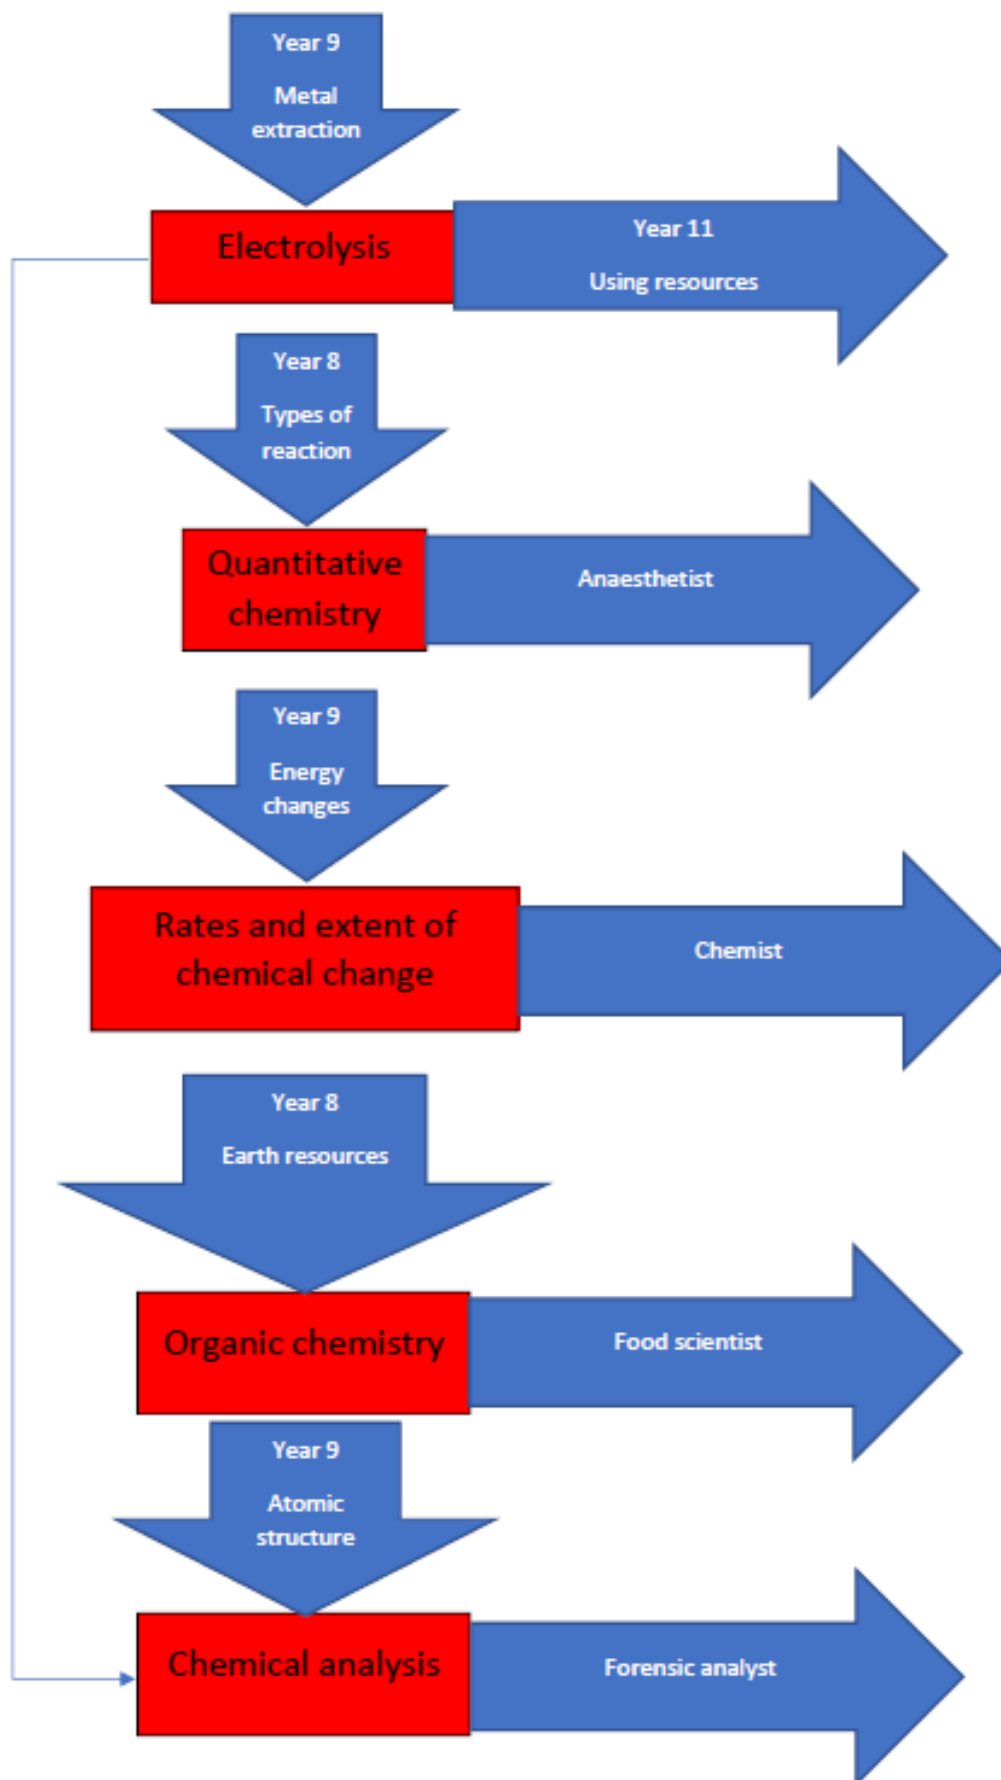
Year 9

Metal extraction

Electrolysis

Year 11

Using resources

Year 8

Types of reaction

Quantitative chemistry

Anaesthetist

Year 9

Energy changes

Rates and extent of chemical change

Chemist

Year 8

Earth resources

Organic chemistry

Food scientist

Year 9

Atomic structure

Chemical analysis

Forensic analyst